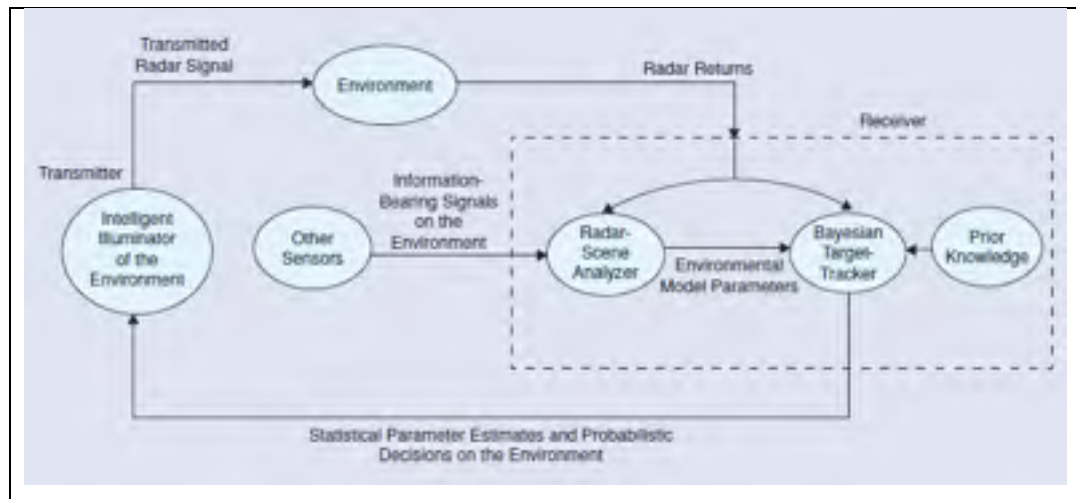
Transmitted Radar Signal

Environment

Radar Returns

Receiver

Transmitter

Intelligent Illuminator of the Environment

Other Sensors

Information-Bearing Signals on the Environment

Radar-Scene Analyzer

Environmental Model Parameters

Bayesian Target-Tracker

Prior Knowledge

Statistical Parameter Estimates and Probabilistic Decisions on the Environment